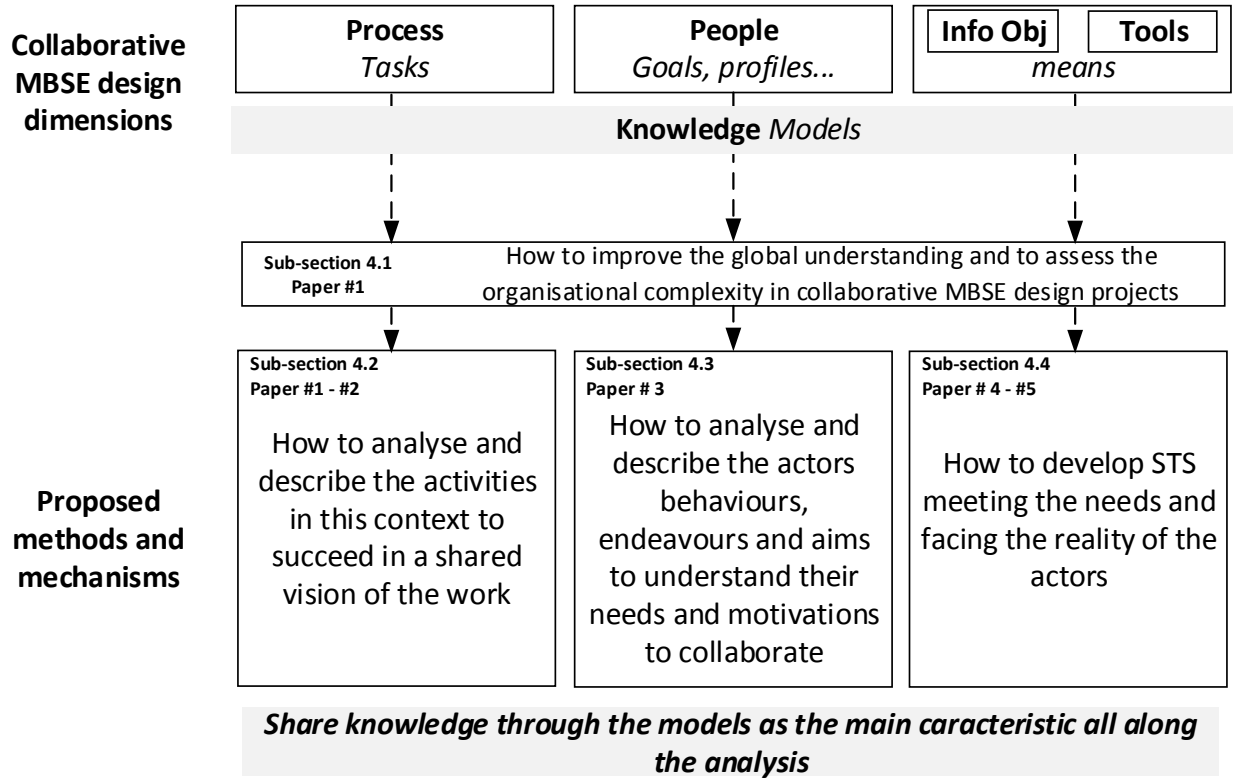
Collaborative MBSE design dimensions

Process
Tasks

People
Goals, profiles...

Info Obj
Tools
means

Knowledge Models

Sub-section 4.1
Paper #1
How to improve the global understanding and to assess the organisational complexity in collaborative MBSE design projects

Proposed methods and mechanisms

Sub-section 4.2
Paper #1 - #2
How to analyse and describe the activities in this context to succeed in a shared vision of the work

Sub-section 4.3
Paper # 3
How to analyse and describe the actors behaviours, endeavours and aims to understand their needs and motivations to collaborate

Sub-section 4.4
Paper # 4 - #5
How to develop STS meeting the needs and facing the reality of the actors

Share knowledge through the models as the main caracteristic all along the analysis